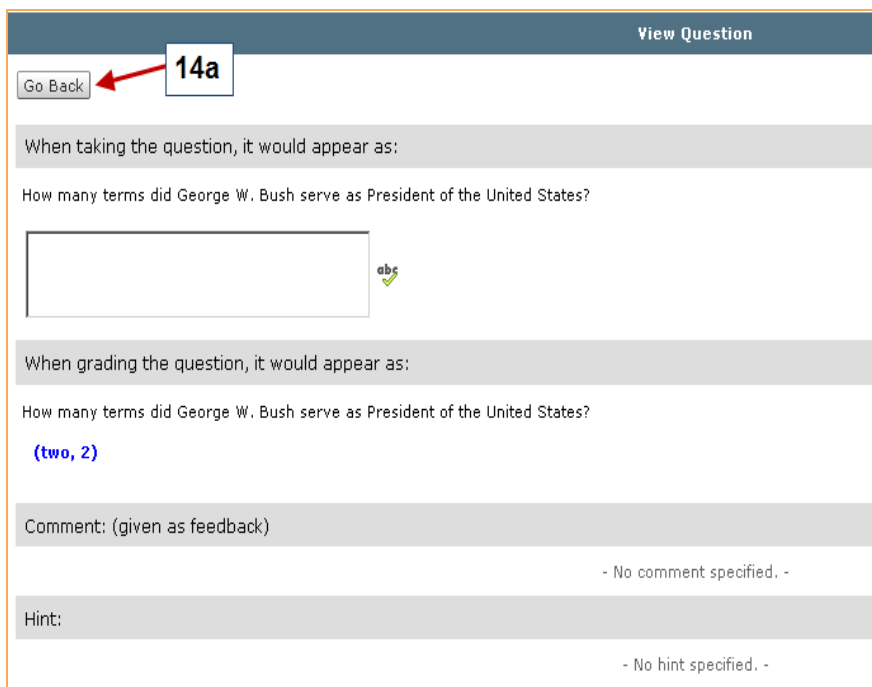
View Question

Go Back

14a

When taking the question, it would appear as:

How many terms did George W. Bush serve as President of the United States?

abc

When grading the question, it would appear as:

How many terms did George W. Bush serve as President of the United States?

(two, 2)

Comment: (given as feedback)

- No comment specified. -

Hint:

- No hint specified. -